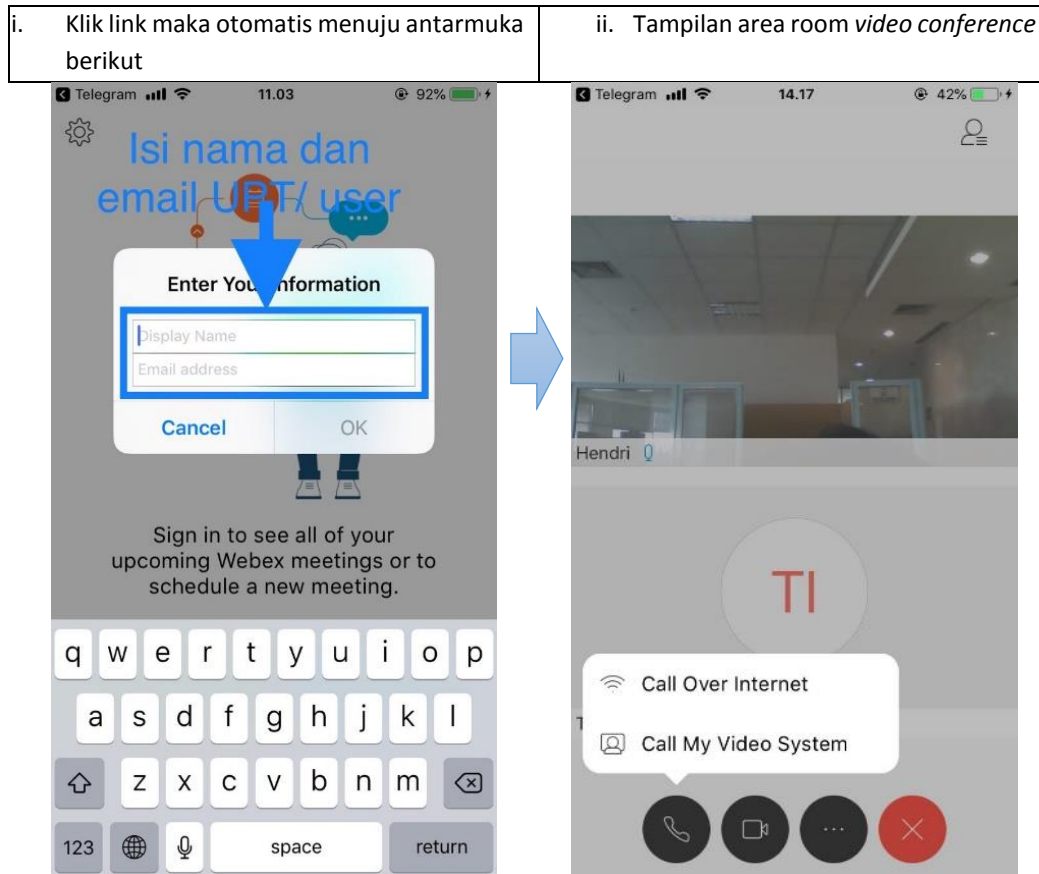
i. Klik link maka otomatis menuju antarmuka berikut

Telegram 11.03 92%

Isi nama dan email UPT/ user

Enter You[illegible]nformation

Display Name

Email address

Cancel OK

Sign in to see all of your upcoming Webex meetings or to schedule a new meeting.

q w e r t y u i o p

a s d f g h j k l

z x c v b n m

123 space return

ii. Tampilan area room *video conference*

Telegram 14.17 42%

Hendri

TI

Call Over Internet

Call My Video System